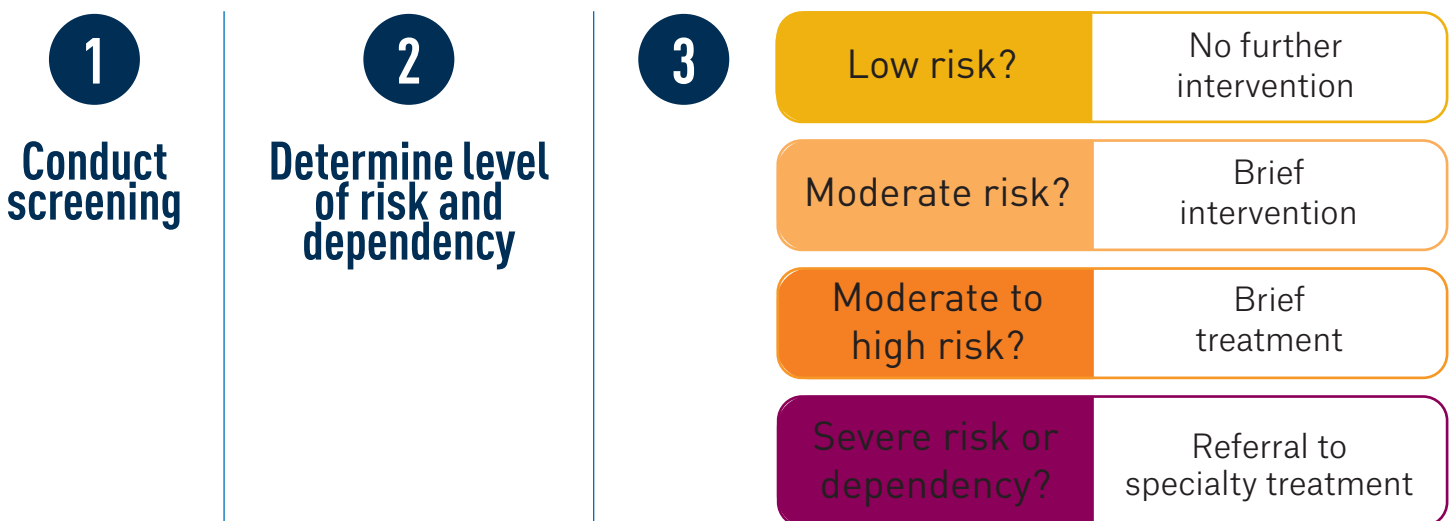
1

Conduct screening

2

Determine level of risk and dependency

3

| Low risk? | No further intervention |
|---|---|
| Moderate risk? | Brief intervention |
| Moderate to high risk? | Brief treatment |
| Severe risk or dependency? | Referral to specialty treatment |